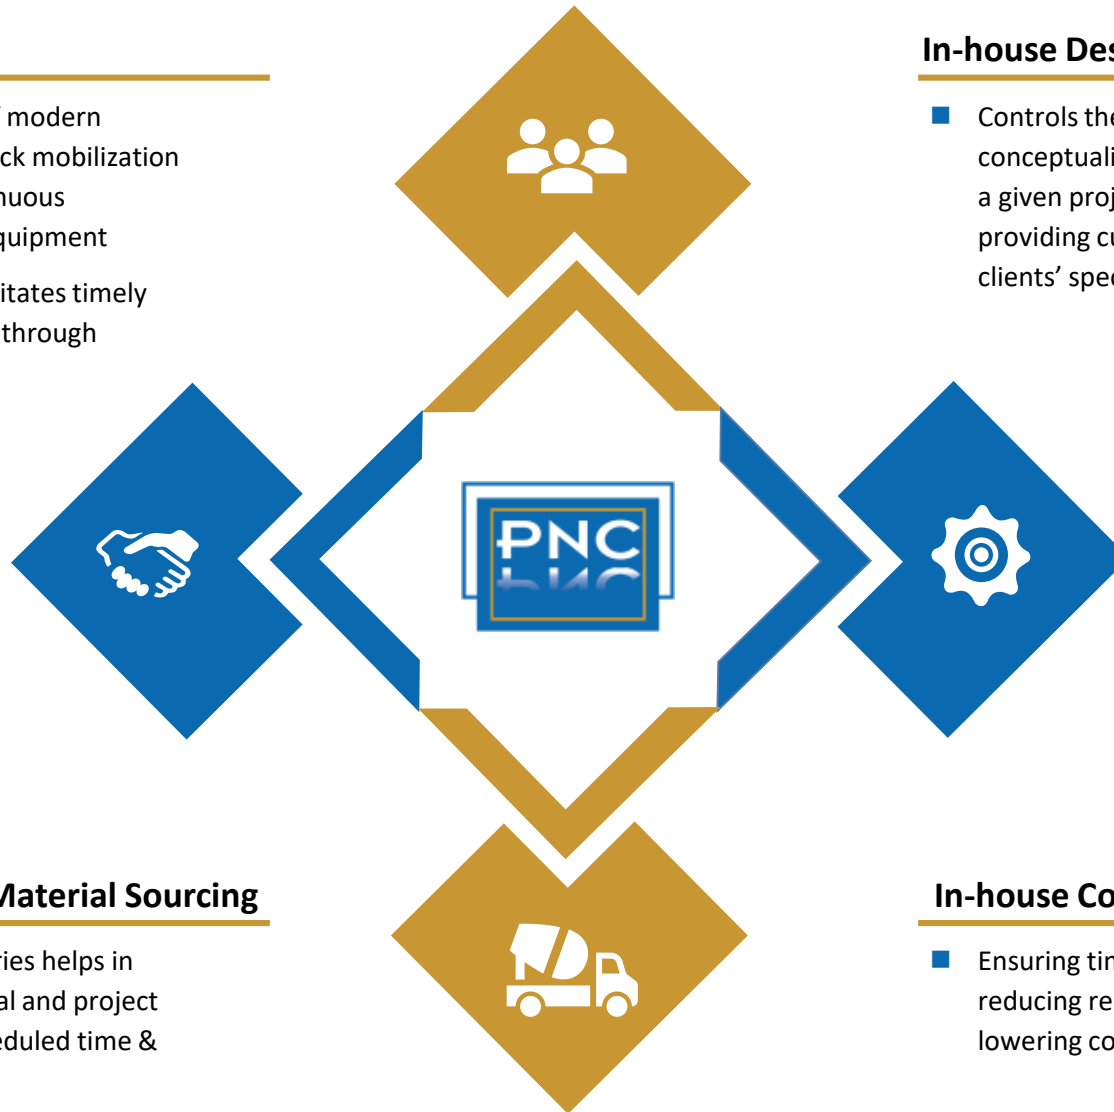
modern
ck mobilization
nuous
quipment

itates timely
through

In-house Des

Controls the
conceptuali
a given proj
providing cu
clients' spec

PNC

Material Sourcing

ries helps in
al and project
eduled time &

In-house Co

Ensuring tin
reducing re
lowering co